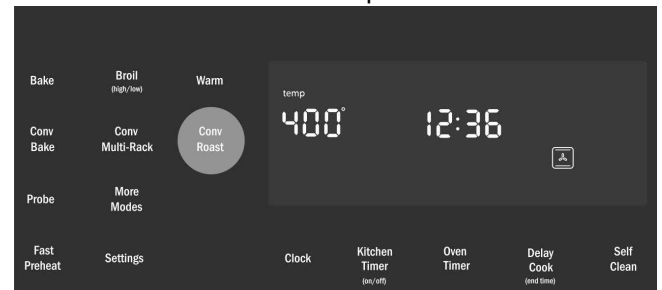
Bake

Broil
(high/low)

Warm

Conv
Bake

Conv
Multi-Rack

Conv
Roast

Probe

More
Modes

temp
400°

12:36

Fast
Preheat

Settings

Clock

Kitchen
Timer
(on/off)

Oven
Timer

Delay
Cook
(end time)

Self
Clean